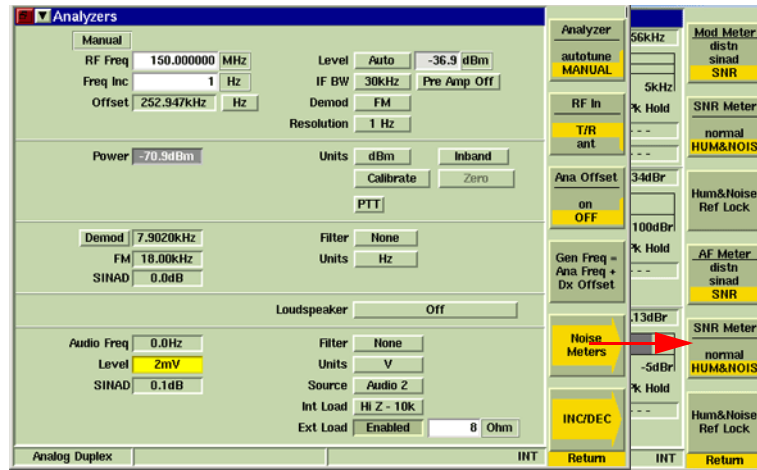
Analyzers

Manual

RF Freq 150.000000 MHz
Freq Inc 1 Hz
Offset 252.947kHz Hz

Level Auto -36.9 dBm
IF BW 30kHz Pre Amp Off
Demod FM
Resolution 1 Hz

Power -70.9dBm
Units dBm Inband
Calibrate Zero
PTT

Demod 7.9020kHz
FM 18.00kHz
SINAD 0.0dB
Filter None
Units Hz

Loudspeaker Off

Audio Freq 0.0Hz
Level 2mV
SINAD 0.1dB
Filter None
Units V
Source Audio 2
Int Load Hi Z - 10k
Ext Load Enabled 8 Ohm

Analog Duplex INT

Analyzer
autotune
MANUAL

RF In
T/R
ant

Ana Offset
on
OFF

Gen Freq = Ana Freq + Dx Offset

Noise Meters

INC/DEC

Return

56kHz
5kHz
k Hold
---
---
34dBr
100dBr
k Hold
---
.13dBr
-5dBr
k Hold
---
INT

Mod Meter
distn
sinad
SNR

SNR Meter
normal
HUM&NOIS

Hum&Noise Ref Lock

AF Meter
distn
sinad
SNR

SNR Meter
normal
HUM&NOIS

Hum&Noise Ref Lock

Return